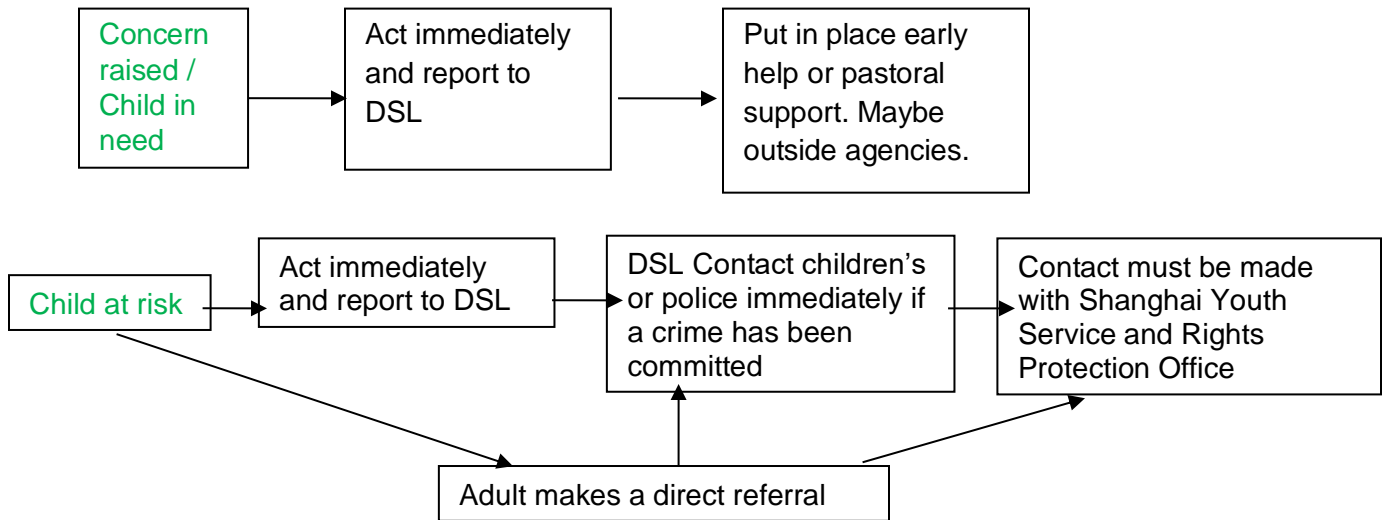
Concern raised / Child in need

Act immediately and report to DSL

Put in place early help or pastoral support. Maybe outside agencies.

Child at risk

Act immediately and report to DSL

DSL Contact children's or police immediately if a crime has been committed

Contact must be made with Shanghai Youth Service and Rights Protection Office

Adult makes a direct referral